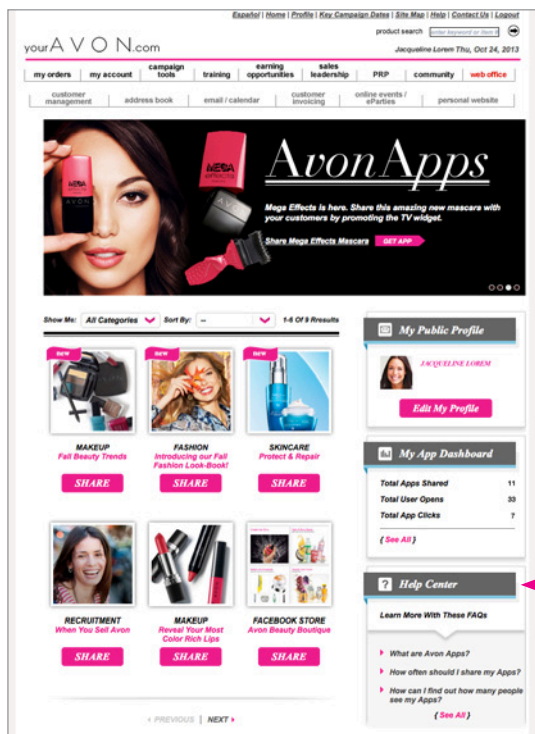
Español | Home | Profile | Key Campaign Dates | Site Map | Help | Contact Us | Logout

yourAVON.com

product search [enter keyword or item #]

Jacqueline Lorem Thu, Oct 24, 2013

my orders | my account | campaign tools | training | earning opportunities | sales leadership | PRP | community | web office

customer management | address book | email / calendar | customer invoicing | online events / eParties | personal website

MEGA

AVON

Avon Apps

Mega Effects is here. Share this amazing new mascara with your customers by promoting the TV widget.

Share Mega Effects Mascara GET APP

Show Me: All Categories Sort By: -- 1-6 Of 9 Rresults

NEW

MAKEUP
Fall Beauty Trends
SHARE

NEW

FASHION
Introducing our Fall Fashion Look-Book!
SHARE

NEW

SKINCARE
Protect & Repair
SHARE

RECRUITMENT
When You Sell Avon
SHARE

MAKEUP
Reveal Your Most Color Rich Lips
SHARE

FACEBOOK STORE
Avon Beauty Boutique
SHARE

‹ PREVIOUS | NEXT ›

My Public Profile

JACQUELINE LOREM

Edit My Profile

My App Dashboard

Total Apps Shared 11
Total User Opens 33
Total App Clicks 7

( See All )

Help Center

Learn More With These FAQs

What are Avon Apps?
How often should I share my Apps?
How can I find out how many people see my Apps?

( See All )